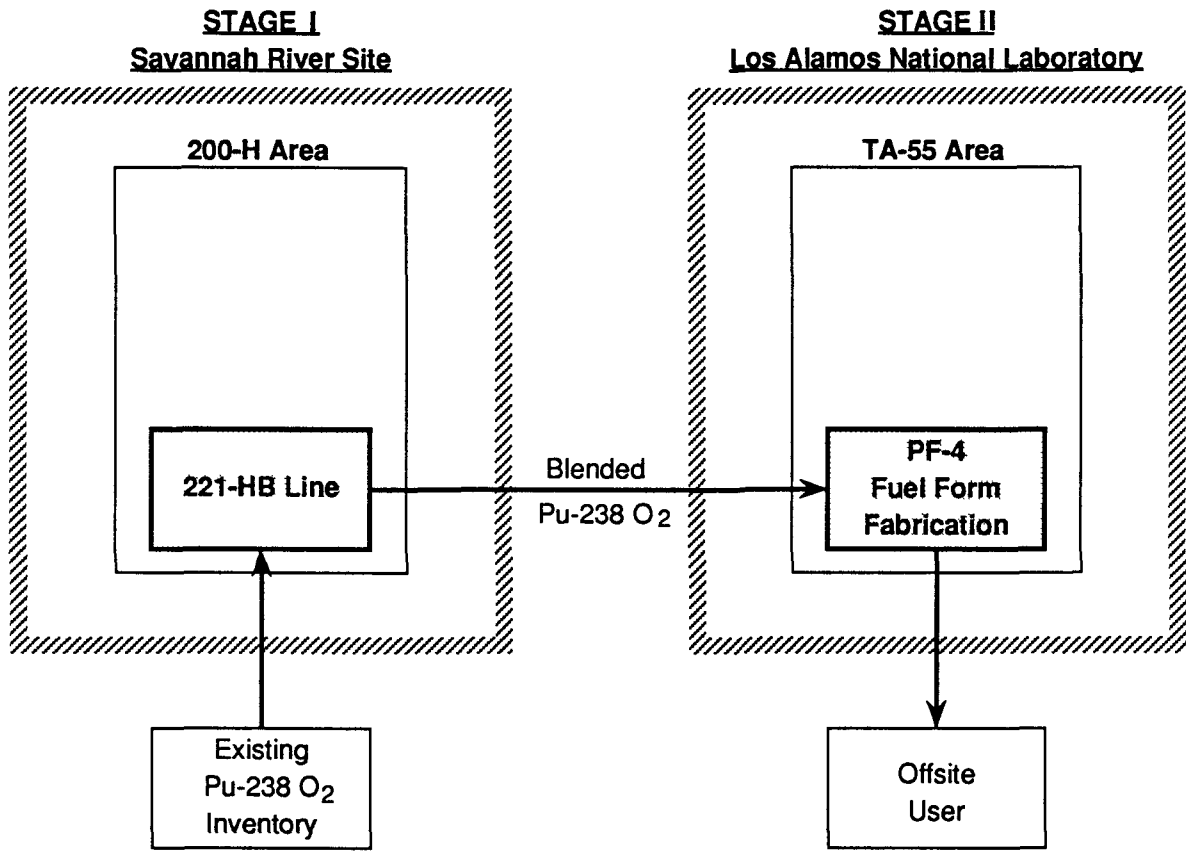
STAGE I
Savannah River Site

STAGE II
Los Alamos National Laboratory

200-H Area

221-HB Line

Blended
Pu-238 $O_2$

TA-55 Area

PF-4
Fuel Form
Fabrication

Existing
Pu-238 $O_2$
Inventory

Offsite
User